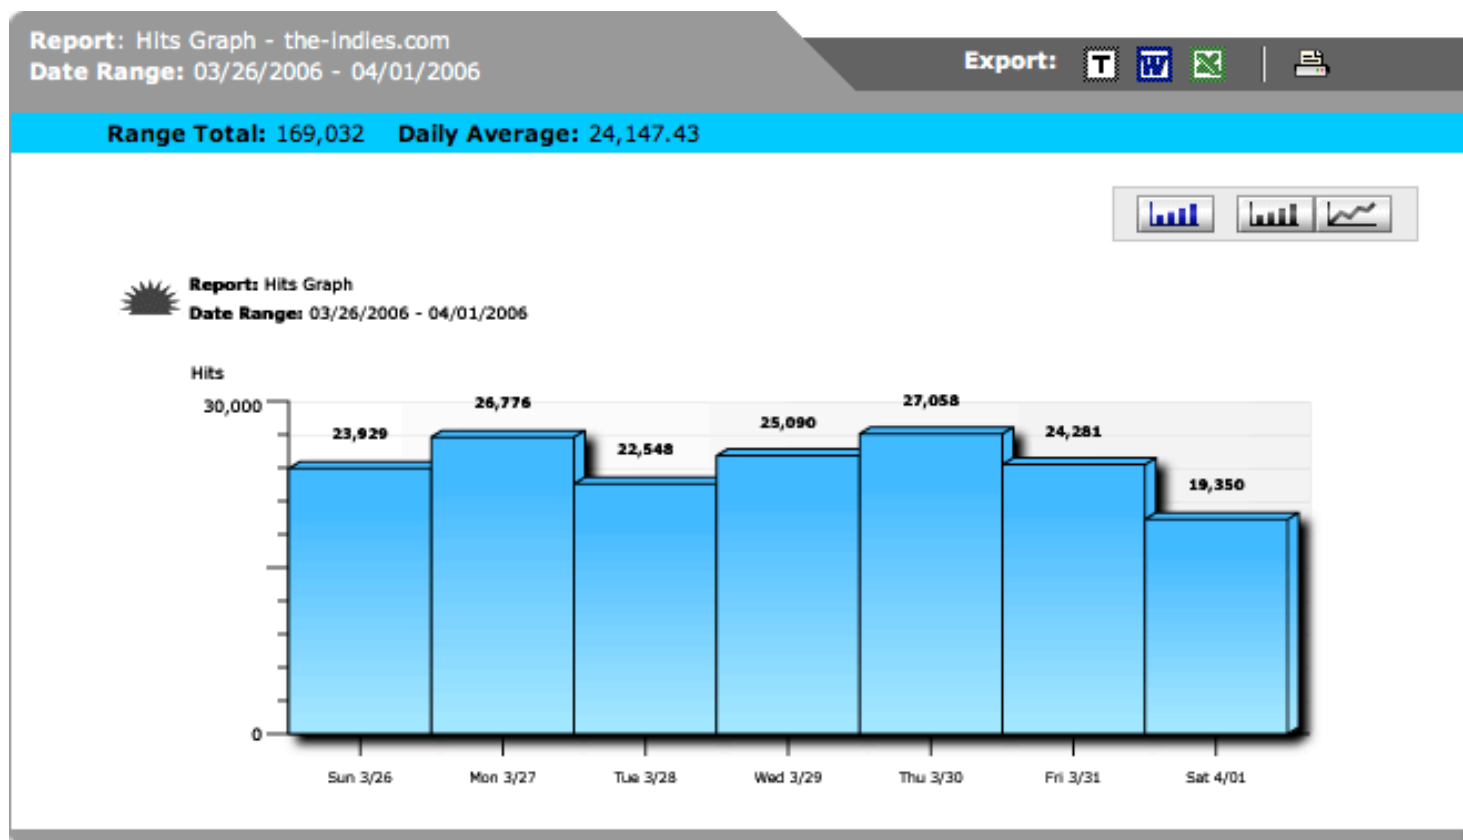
Report: Hits Graph - the-indies.com
Date Range: 03/26/2006 - 04/01/2006

Export: T W X

Range Total: 169,032 Daily Average: 24,147.43

Report: Hits Graph
Date Range: 03/26/2006 - 04/01/2006

Hits
30,000
0

23,929
26,776
22,548
25,090
27,058
24,281
19,350

Sun 3/26
Mon 3/27
Tue 3/28
Wed 3/29
Thu 3/30
Fri 3/31
Sat 4/01